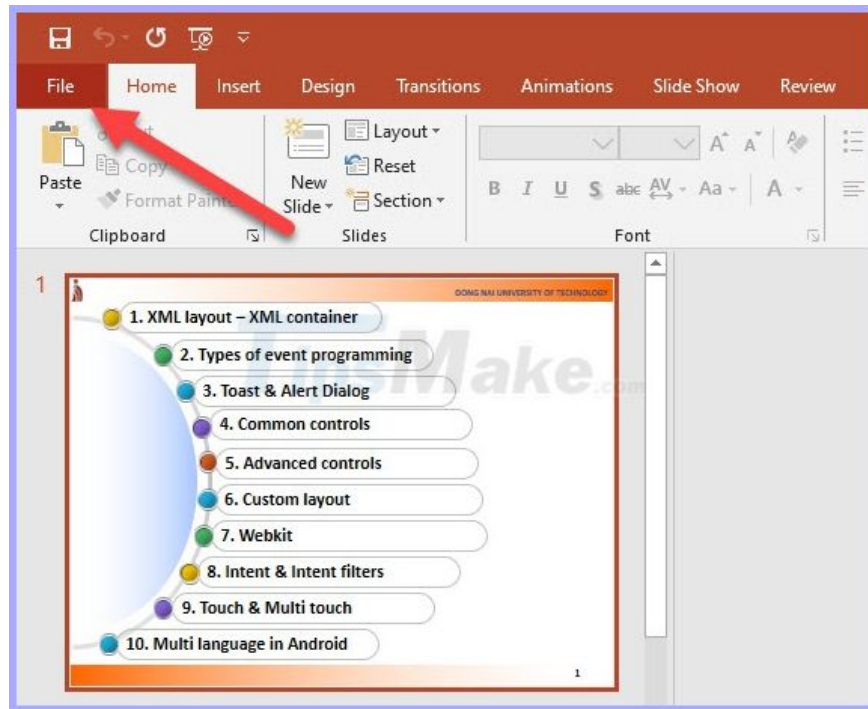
File Home Insert Design Transitions Animations Slide Show Review

Paste
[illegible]
Copy
Format Painter
Clipboard

New Slide
Layout
Reset
Section
Slides

B I U S abc AV Aa A
Font

1

DONG NAI UNIVERSITY OF TECHNOLOGY

1. XML layout – XML container
2. Types of event programming
3. Toast & Alert Dialog
4. Common controls
5. Advanced controls
6. Custom layout
7. Webkit
8. Intent & Intent filters
9. Touch & Multi touch
10. Multi language in Android

1

TipsMake.com